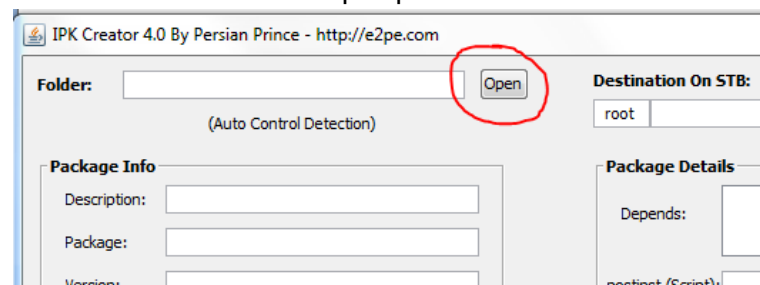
IPK Creator 4.0 By Persian Prince - http://e2pe.com

Folder:

Open

Destination On STB:

root

(Auto Control Detection)

Package Info

Description:

Package:

Version:

Package Details

Depends:

postinst (Script):